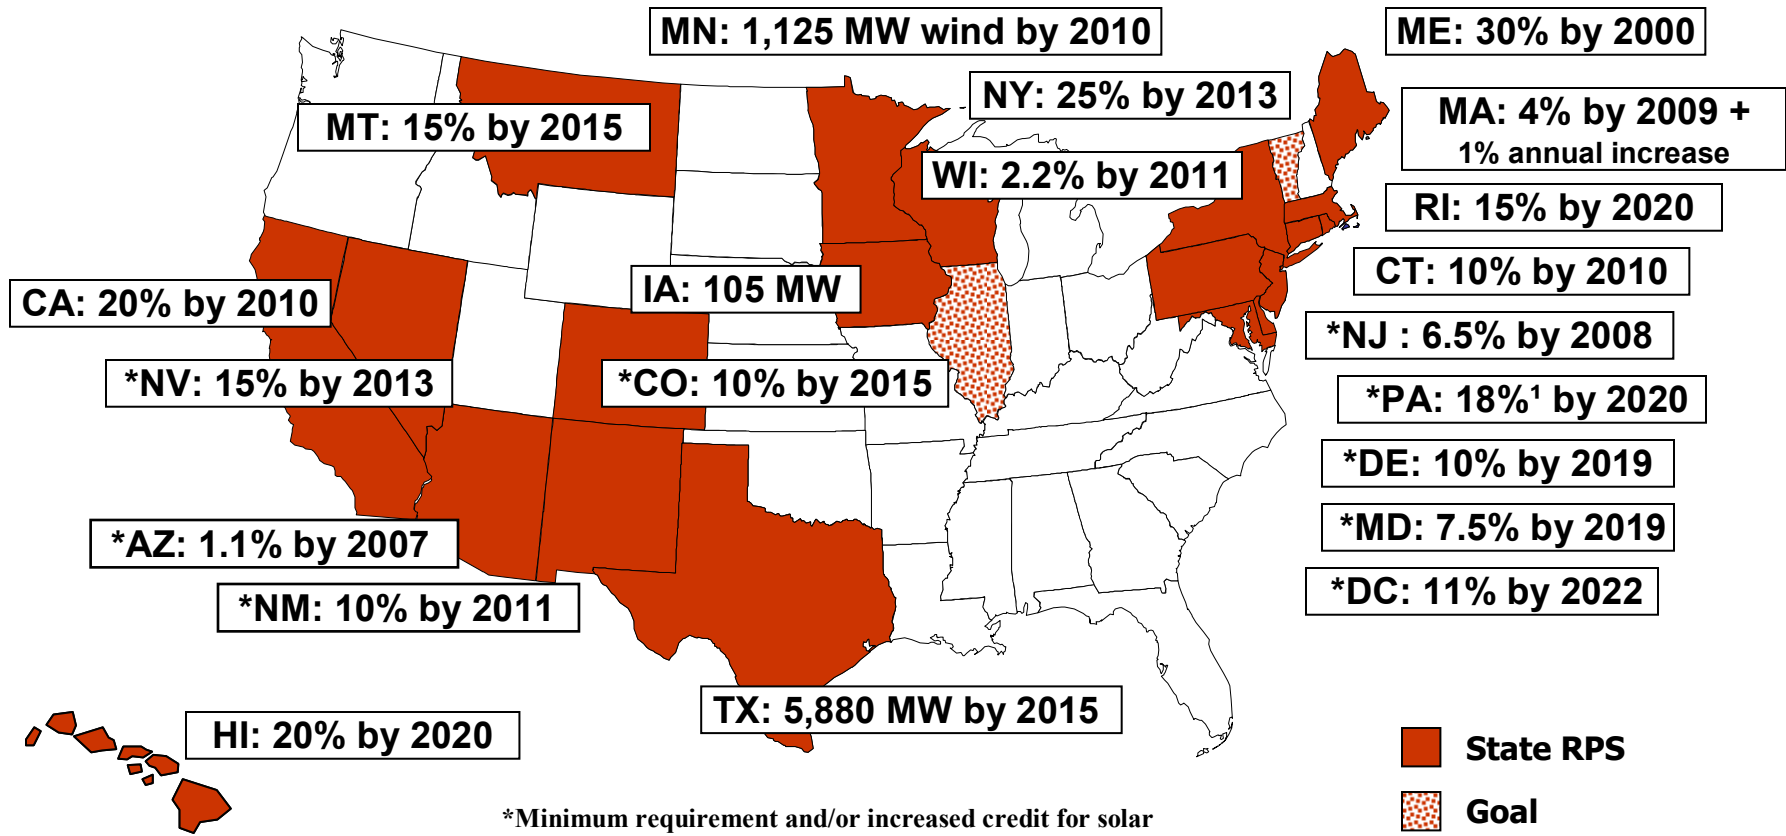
MN: 1,125 MW wind by 2010

ME: 30% by 2000

NY: 25% by 2013

MA: 4% by 2009 + 1% annual increase

MT: 15% by 2015

WI: 2.2% by 2011

RI: 15% by 2020

CT: 10% by 2010

IA: 105 MW

CA: 20% by 2010

*NJ : 6.5% by 2008

*NV: 15% by 2013

*CO: 10% by 2015

*PA: 18%$^1$ by 2020

*DE: 10% by 2019

*MD: 7.5% by 2019

*AZ: 1.1% by 2007

*NM: 10% by 2011

*DC: 11% by 2022

TX: 5,880 MW by 2015

HI: 20% by 2020

State RPS

Goal

*Minimum requirement and/or increased credit for solar